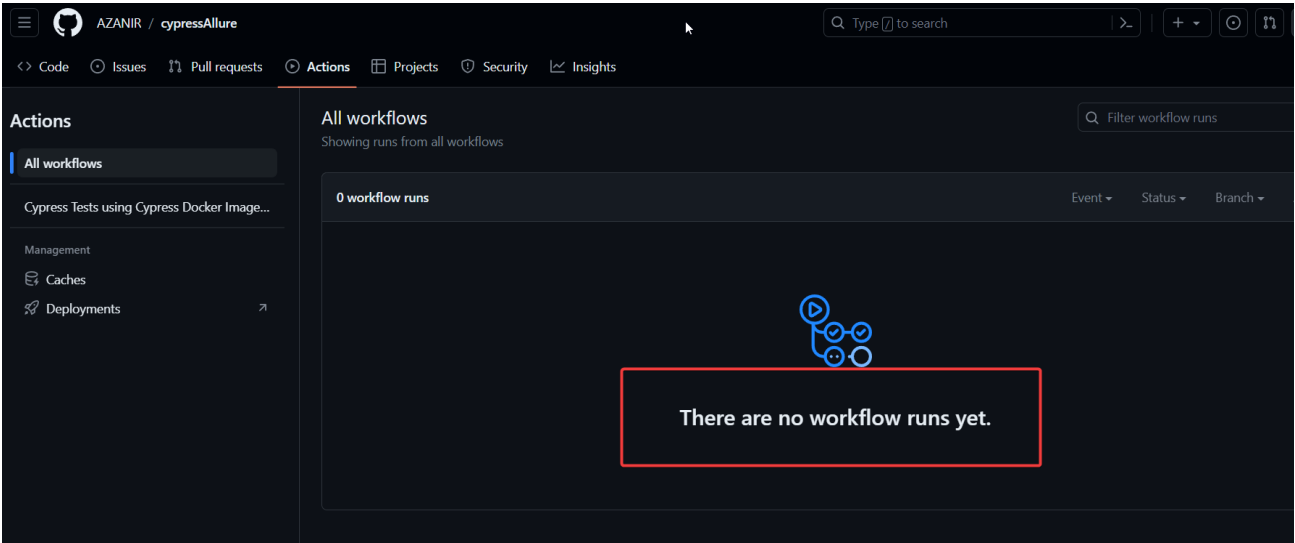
AZANIR / cypressAllure

Type / to search

Code Issues Pull requests Actions Projects Security Insights

Actions

All workflows

Cypress Tests using Cypress Docker Image...

Management

Caches

Deployments

All workflows

Showing runs from all workflows

Filter workflow runs

0 workflow runs

Event Status Branch

There are no workflow runs yet.